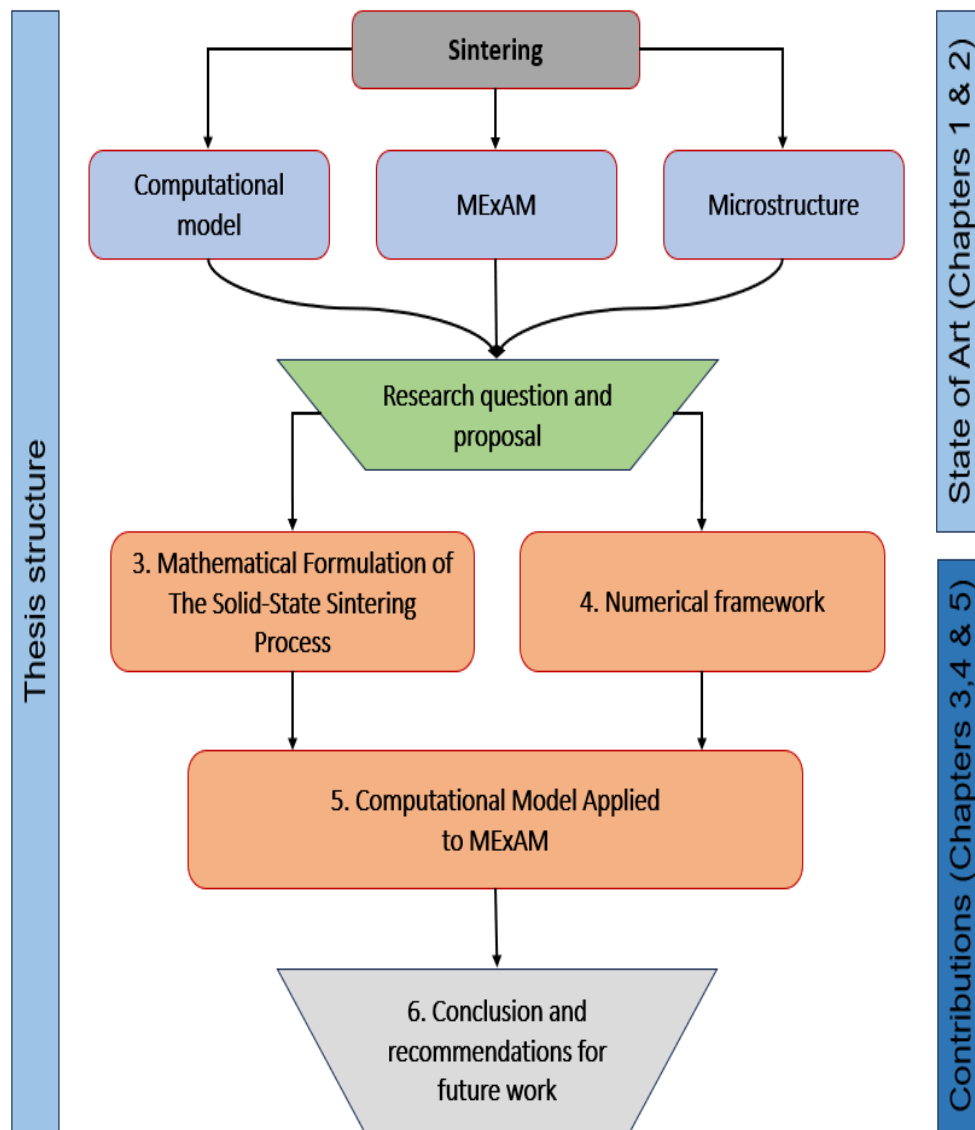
Thesis structure

Sintering

Computational model

MExAM

Microstructure

Research question and proposal

3. Mathematical Formulation of The Solid-State Sintering Process

4. Numerical framework

5. Computational Model Applied to MExAM

6. Conclusion and recommendations for future work

State of Art (Chapters 1 & 2)

Contributions (Chapters 3,4 & 5)